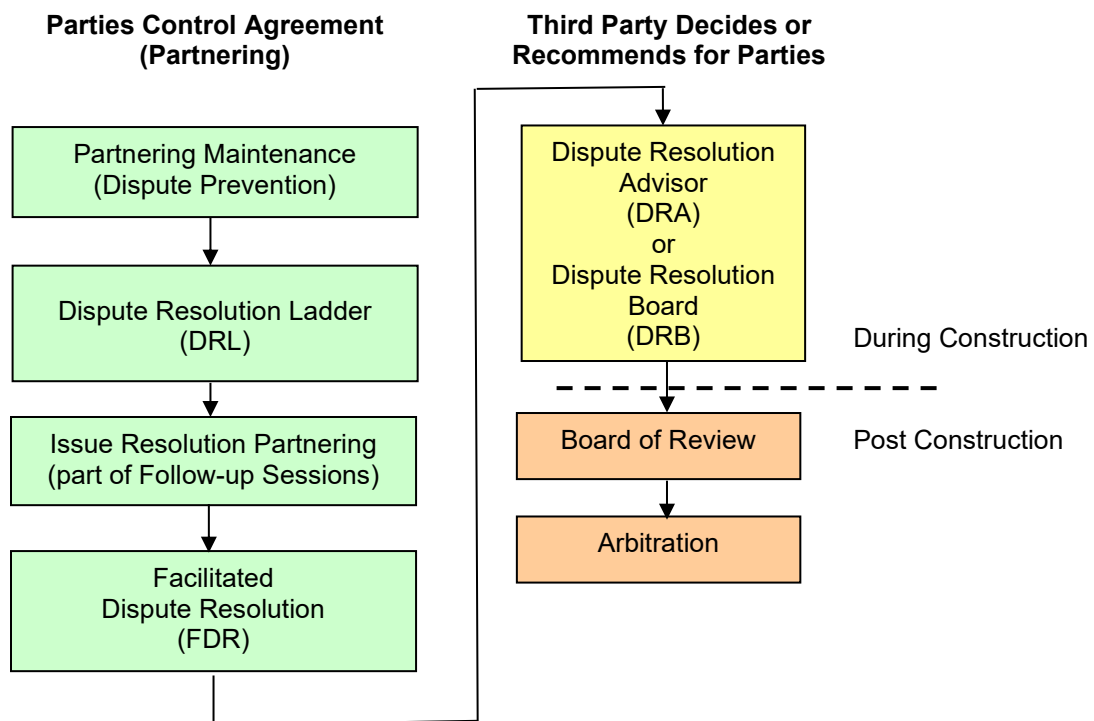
**Parties Control Agreement (Partnering)**

**Third Party Decides or Recommends for Parties**

Partnering Maintenance (Dispute Prevention)

Dispute Resolution Ladder (DRL)

Issue Resolution Partnering (part of Follow-up Sessions)

Facilitated Dispute Resolution (FDR)

Dispute Resolution Advisor (DRA) or Dispute Resolution Board (DRB)

During Construction

Board of Review

Post Construction

Arbitration